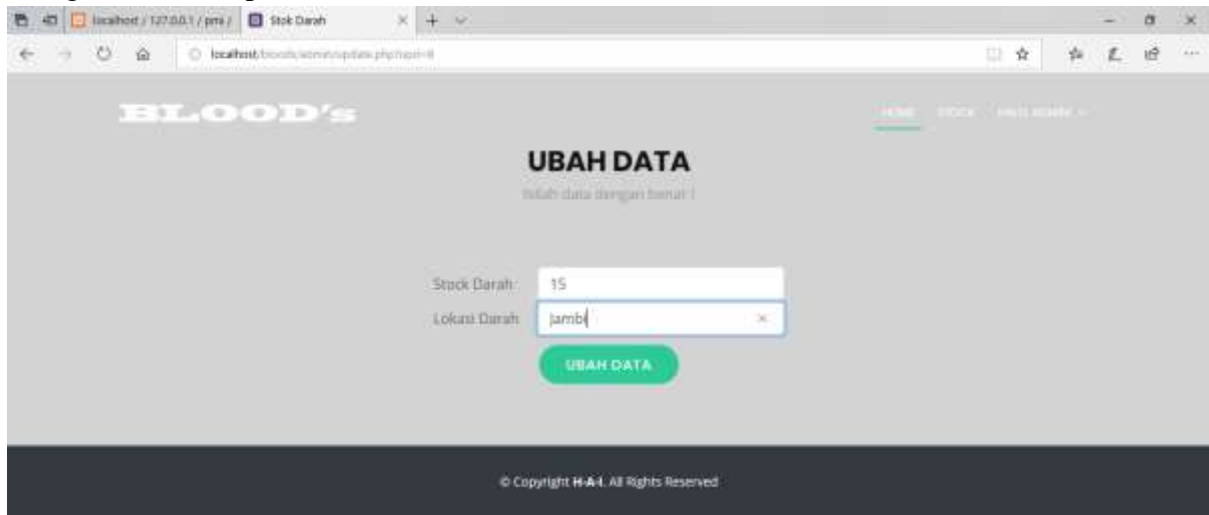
localhost / 127.0.0.1 / pmi /
Stok Darah
localhost/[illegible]

BLOOD's

HOME STOCK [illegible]

UBAH DATA

Isilah data dengan benar !

Stock Darah: 15

Lokasi Darah: Jambi

UBAH DATA

© Copyright H-A-4. All Rights Reserved